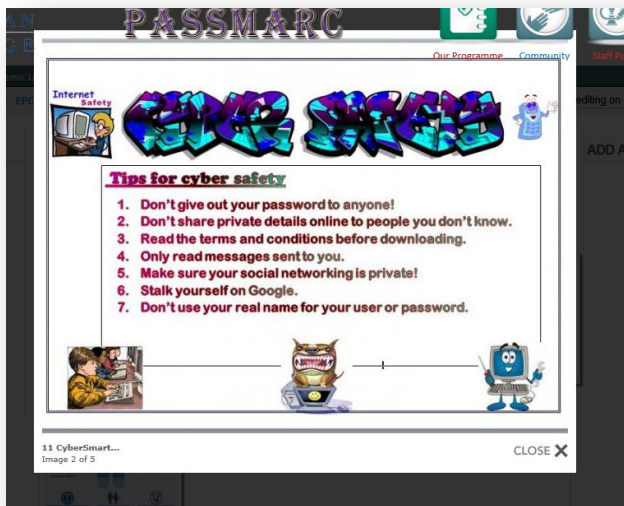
PASSMARC

Our Programme
Community
Staff P

EPC
edling on
ADD A

Internet Safety

CYBER SAFETY

Tips for cyber safety

1. Don't give out your password to anyone!
2. Don't share private details online to people you don't know.
3. Read the terms and conditions before downloading.
4. Only read messages sent to you.
5. Make sure your social networking is private!
6. Stalk yourself on Google.
7. Don't use your real name for your user or password.

11 CyberSmart...
Image 2 of 5

CLOSE